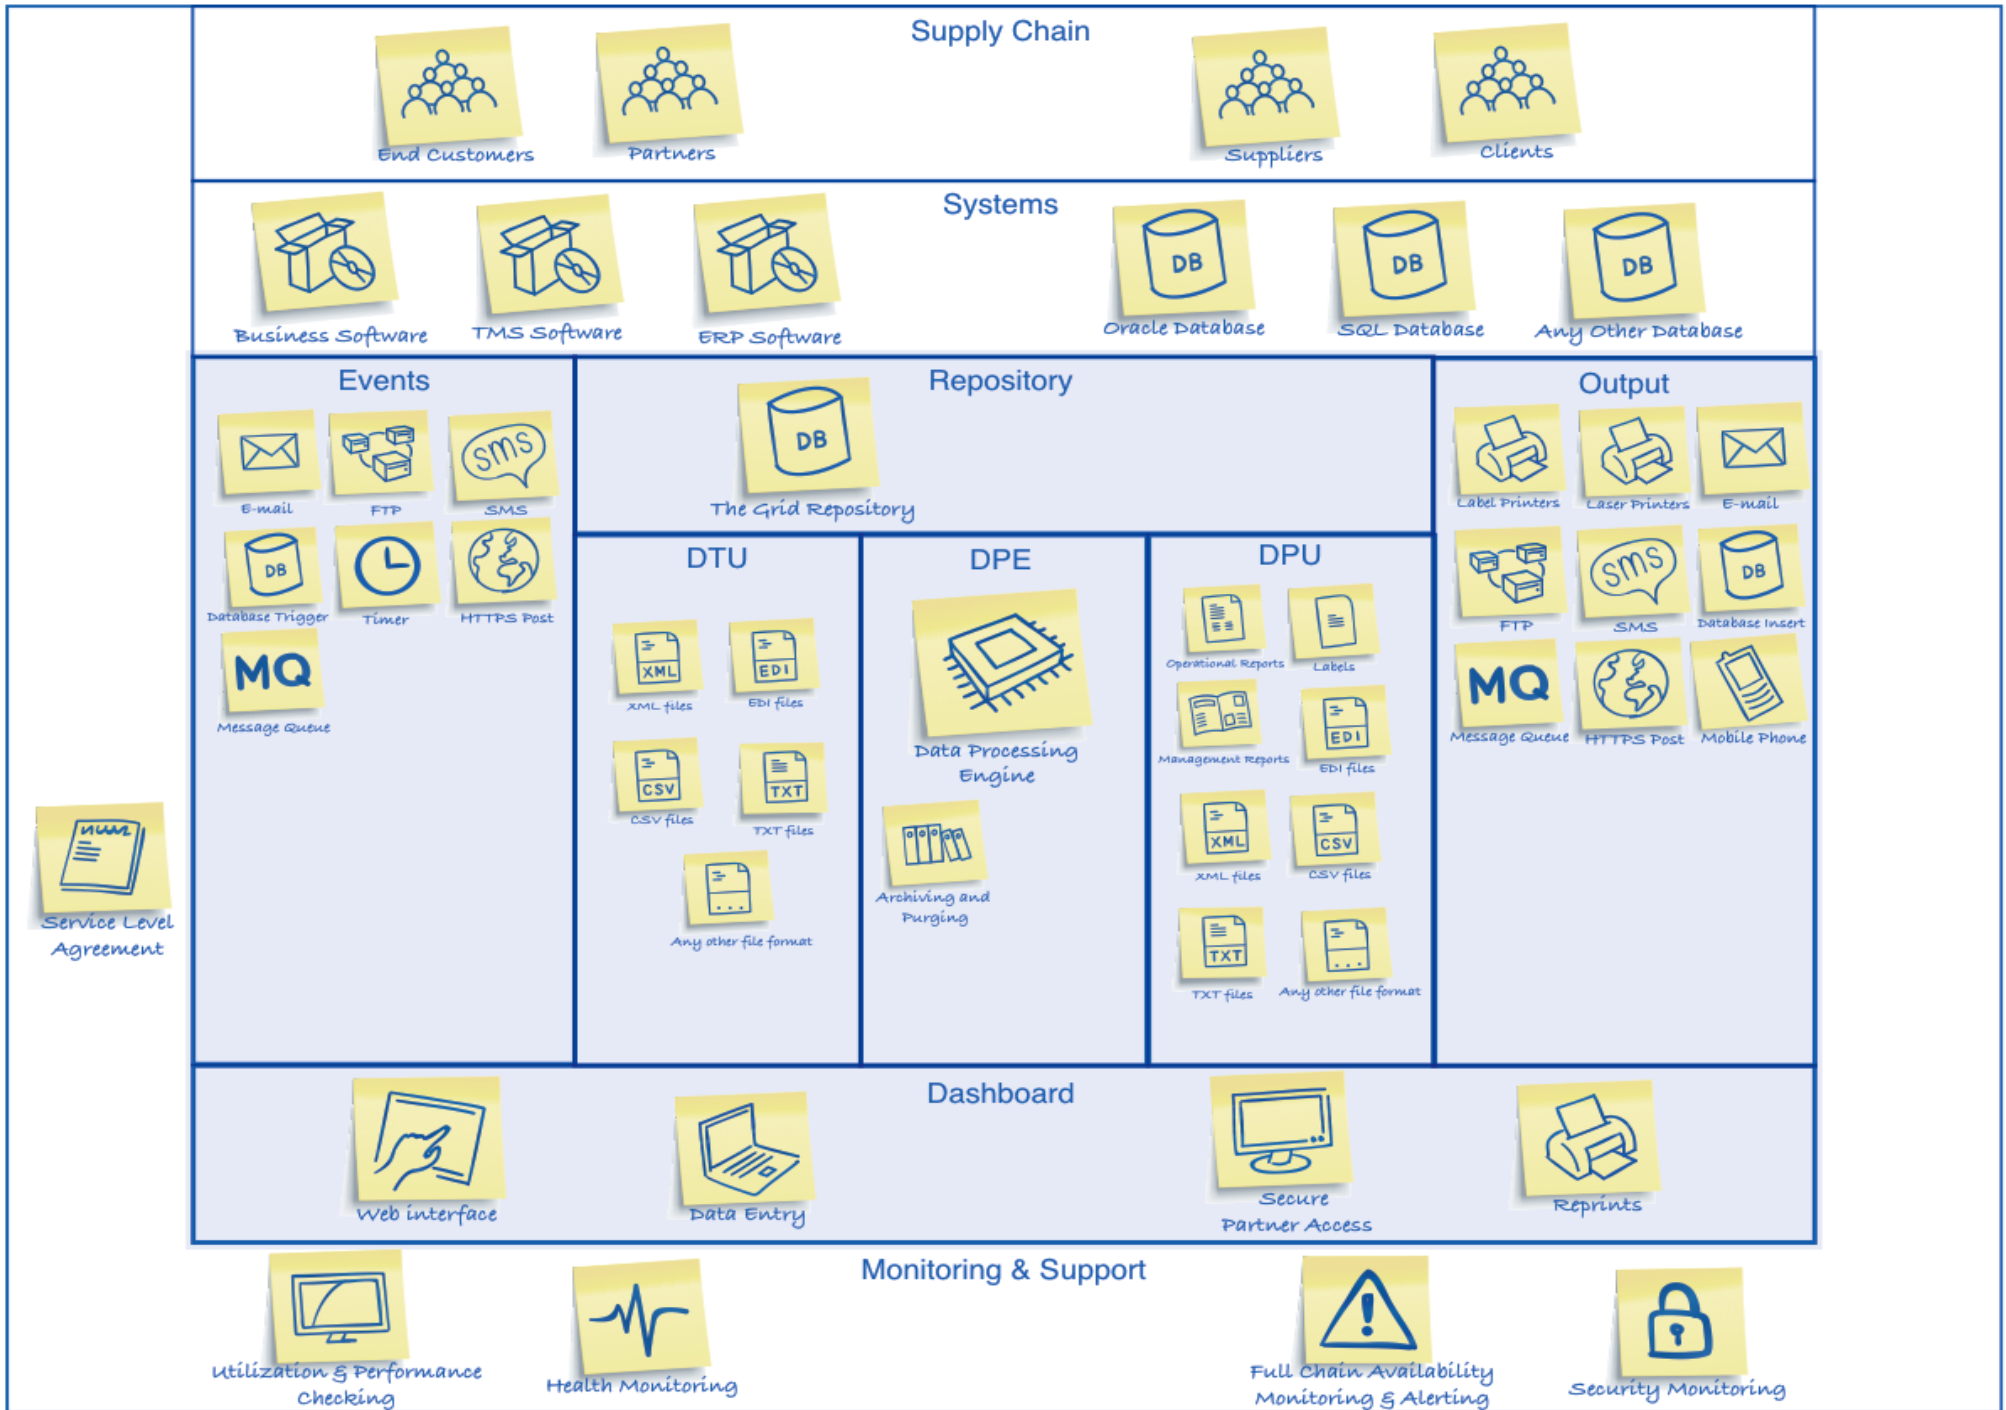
Supply Chain

End Customers
Partners
Suppliers
Clients

Systems

Business Software
TMS Software
ERP Software
DB
Oracle Database
DB
SQL Database
DB
Any Other Database

Events

E-mail
FTP
SMS
SMS
DB
Database Trigger
Timer
HTTPS Post
MQ
Message Queue

Repository

DB
The Grid Repository

Output

Label Printers
Laser Printers
E-mail
FTP
SMS
SMS
DB
Database Insert
MQ
Message Queue
HTTPS Post
Mobile Phone

DTU

XML
XML files
EDI
EDI files
CSV
CSV files
TXT
TXT files
Any other file format

DPE

Data Processing Engine
Archiving and Purging

DPU

Operational Reports
Labels
Management Reports
EDI
EDI files
XML
XML files
CSV
CSV files
TXT
TXT files
Any other file format

Service Level Agreement

Dashboard

Web interface
Data Entry
Secure Partner Access
Reprints

Monitoring & Support

Utilization & Performance Checking
Health Monitoring
Full Chain Availability Monitoring & Alerting
Security Monitoring